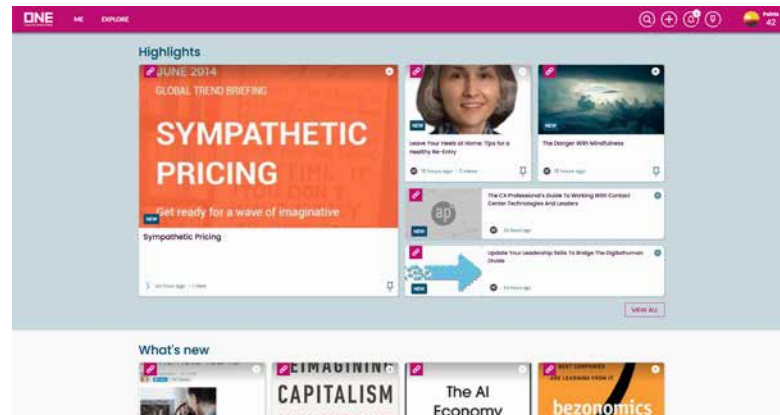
ONE ME EXPLORE

Points 42

Highlights

JUNE 2014
GLOBAL TREND BRIEFING
SYMPATHETIC PRICING
Get ready for a wave of imaginative
NEW
Sympathetic Pricing
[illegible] hours ago · 1 view

NEW
Leave Your Heels at Home: Tips for a Healthy Re-Entry
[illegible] hours ago · 3 views

NEW
The Danger With Mindfulness
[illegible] hours ago

ap
NEW
The CX Professional's Guide To Working With Contact Center Technologies And Leaders
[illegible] hours ago

NEW
Update Your Leadership Skills To Bridge The DigitalHuman Divide
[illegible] hours ago

VIEW ALL

What's new

REIMAGINING CAPITALISM

The AI Economy

BEST COMPANIES ARE LEARNING FROM IT
bezonomics